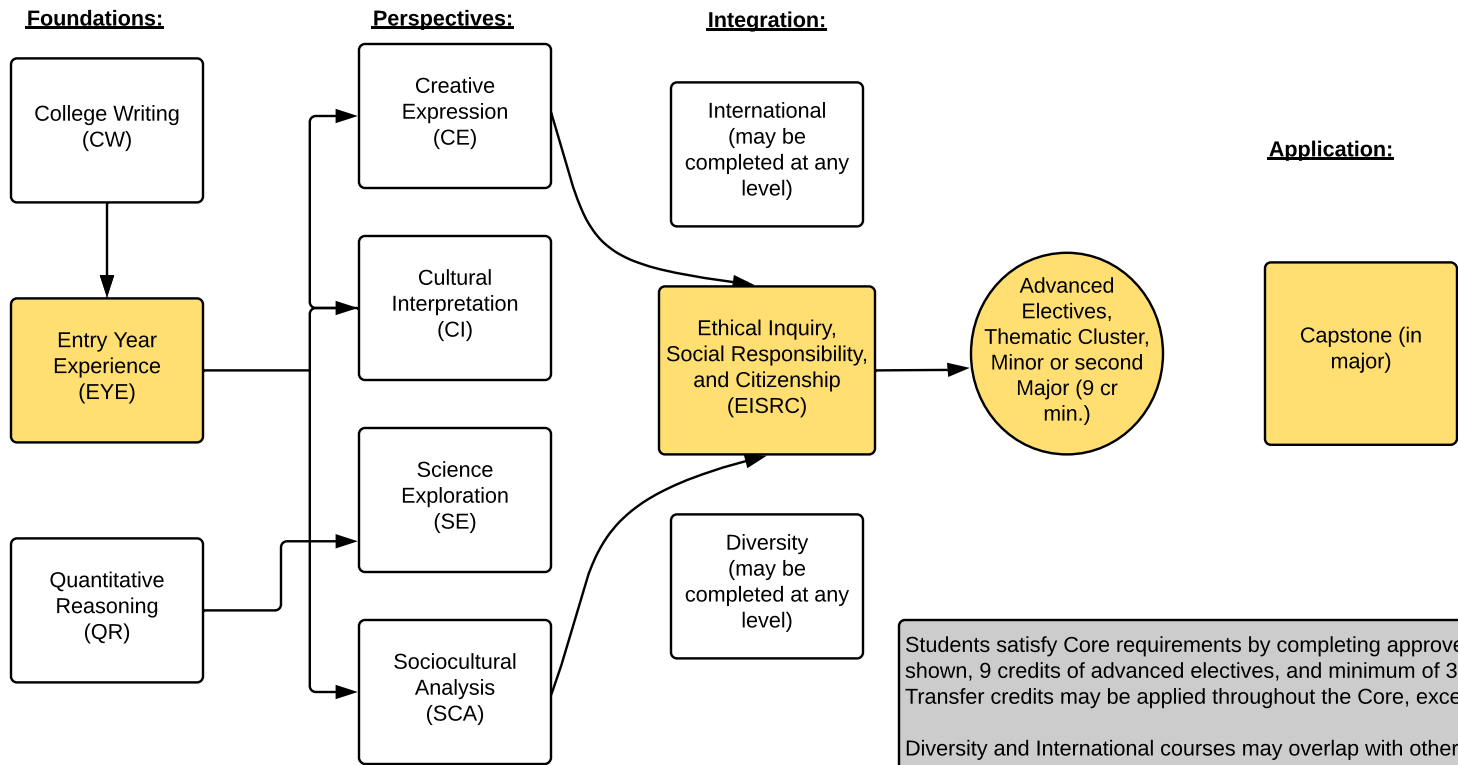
Foundations:

College Writing (CW)

Entry Year Experience (EYE)

Quantitative Reasoning (QR)

Perspectives:

Creative Expression (CE)

Cultural Interpretation (CI)

Science Exploration (SE)

Sociocultural Analysis (SCA)

Integration:

International (may be completed at any level)

Ethical Inquiry, Social Responsibility, and Citizenship (EISRC)

Diversity (may be completed at any level)

Advanced Electives, Thematic Cluster, Minor or second Major (9 cr min.)

Application:

Capstone (in major)

Students satisfy Core requirements by completing approve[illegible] shown, 9 credits of advanced electives, and minimum of 3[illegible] Transfer credits may be applied throughout the Core, exce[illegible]

Diversity and International courses may overlap with other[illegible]